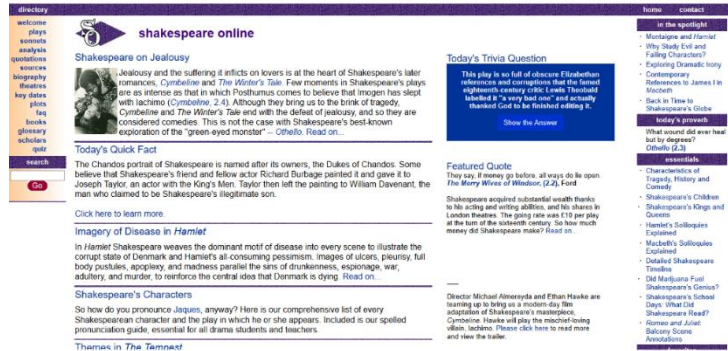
directory

welcome
plays
sonnets
analysis
quotations
sources
biography
theatres
key dates
plots
faq
books
glossary
scholars
quiz

search

Go

shakespeare online

Shakespeare on Jealousy

Jealousy and the suffering it inflicts on lovers is at the heart of Shakespeare's later romances, *Cymbeline* and *The Winter's Tale*. Few moments in Shakespeare's plays are as intense as that in which Posthumus comes to believe that Imogen has slept with Iachimo (*Cymbeline*, 2.4). Although they bring us to the brink of tragedy, *Cymbeline* and *The Winter's Tale* end with the defeat of jealousy, and so they are considered comedies. This is not the case with Shakespeare's best-known exploration of the "green-eyed monster" -- *Othello*. Read on...

Today's Quick Fact

The Chandos portrait of Shakespeare is named after its owners, the Dukes of Chandos. Some believe that Shakespeare's friend and fellow actor Richard Burbage painted it and gave it to Joseph Taylor, an actor with the King's Men. Taylor then left the painting to William Davenant, the man who claimed to be Shakespeare's illegitimate son.

Click here to learn more.

Imagery of Disease in *Hamlet*

In *Hamlet* Shakespeare weaves the dominant motif of disease into every scene to illustrate the corrupt state of Denmark and Hamlet's all-consuming pessimism. Images of ulcers, pleurisy, full body pustules, apoplexy, and madness parallel the sins of drunkenness, espionage, war, adultery, and murder, to reinforce the central idea that Denmark is dying. Read on...

Shakespeare's Characters

So how do you pronounce Jaques, anyway? Here is our comprehensive list of every Shakespearean character and the play in which he or she appears. Included is our spelled pronunciation guide, essential for all drama students and teachers.

Themes in *The Tempest*

Today's Trivia Question

This play is so full of obscure Elizabethan references and corruptions that the famed eighteenth-century critic Lewis Theobald labelled it "a very bad one" and actually thanked God to be finished editing it.

Show the Answer

Featured Quote

They say, if money go before, all ways do lie open.
*The Merry Wives of Windsor*, (2.2), Ford

Shakespeare acquired substantial wealth thanks to his acting and writing abilities, and his shares in London theatres. The going rate was £10 per play at the turn of the sixteenth century. So how much money did Shakespeare make? Read on...

Director Michael Almereyda and Ethan Hawke are teaming up to bring us a modern-day film adaptation of Shakespeare's masterpiece, *Cymbeline*. Hawke will play the mischief-loving villain, Iachimo. Please click here to read more and view the trailer.

home contact

in the spotlight

Montaigne and *Hamlet*
Why Study Evil and Falling Characters?
Exploring Dramatic Irony
Contemporary References to James I in Macbeth
Back in Time to Shakespeare's Globe

today's proverb

What wound did ever heal but by degrees?
*Othello* (2.3)

essentials

Characteristics of Tragedy, History and Comedy
Shakespeare's Children
Shakespeare's Kings and Queens
Hamlet's Soliloquies Explained
Macbeth's Soliloquies Explained
Detailed Shakespeare Timeline
Did Marijuana Fuel Shakespeare's Genius?
Shakespeare's School Days: What Did Shakespeare Read?
Romeo and Juliet Balcony Scene Annotations